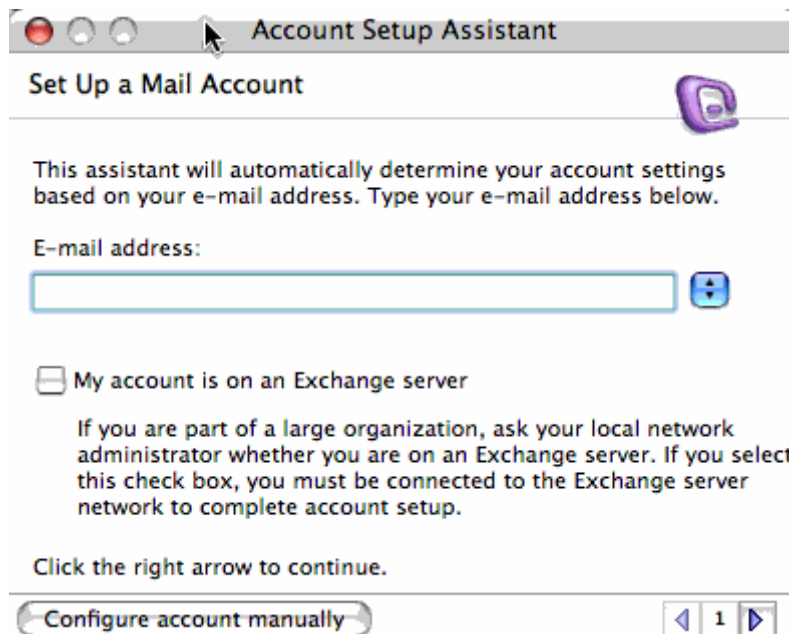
Account Setup Assistant

Set Up a Mail Account

This assistant will automatically determine your account settings based on your e-mail address. Type your e-mail address below.

E-mail address:

My account is on an Exchange server

If you are part of a large organization, ask your local network administrator whether you are on an Exchange server. If you select this check box, you must be connected to the Exchange server network to complete account setup.

Click the right arrow to continue.

Configure account manually

1